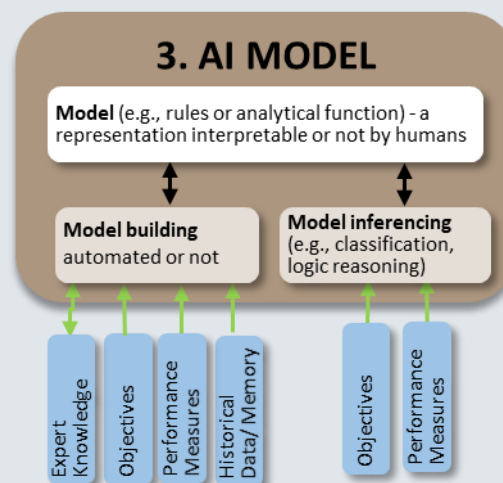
3. AI MODEL

Model (e.g., rules or analytical function) - a representation interpretable or not by humans

Model building
automated or not

Model inferencing
(e.g., classification, logic reasoning)

Expert Knowledge

Objectives

Performance Measures

Historical Data/ Memory

Objectives

Performance Measures